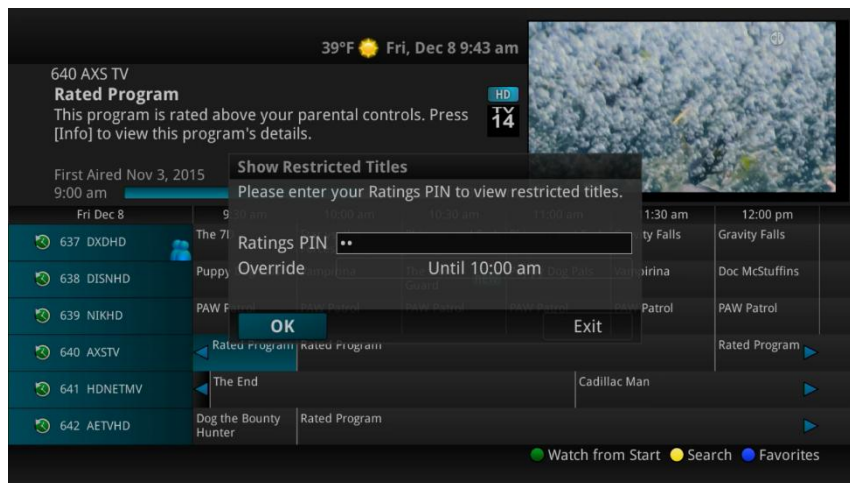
39°F Fri, Dec 8 9:43 am

640 AXS TV
Rated Program
This program is rated above your parental controls. Press [Info] to view this program's details.

HD
TV 14

First Aired Nov 3, 2015
9:00 am

Show Restricted Titles
Please enter your Ratings PIN to view restricted titles.

Ratings PIN ••
Override Until 10:00 am

OK
Exit

Fri Dec 8
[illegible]
11:30 am
12:00 pm

637 DXDHD
The 7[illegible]
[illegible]ty Falls
Gravity Falls

638 DISNHD
Puppy
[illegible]irina
Doc McStuffins

639 NIKHD
PAW P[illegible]
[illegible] Patrol
PAW Patrol

640 AXSTV
Rated Program
Rated Program
Rated Program

641 HDNETMV
The End
Cadillac Man

642 AETVHD
Dog the Bounty Hunter
Rated Program

Watch from Start
Search
Favorites